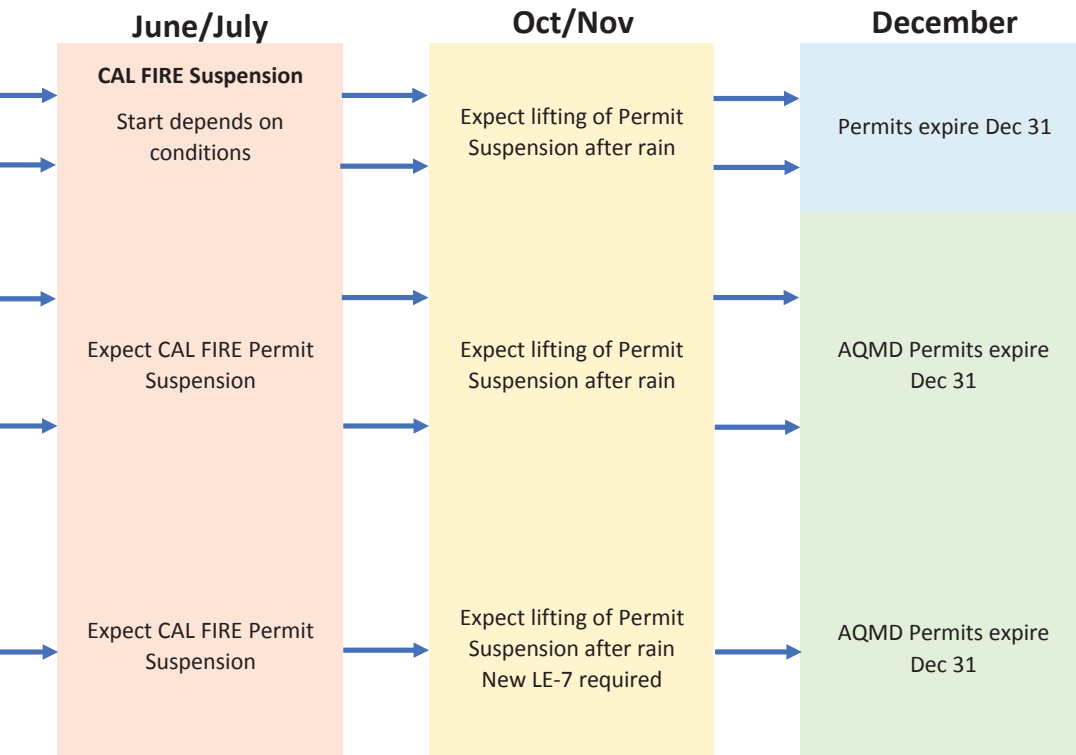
June/July

CAL FIRE Suspension

Start depends on conditions

Expect CAL FIRE Permit Suspension

Expect CAL FIRE Permit Suspension

Oct/Nov

Expect lifting of Permit Suspension after rain

Expect lifting of Permit Suspension after rain

Expect lifting of Permit Suspension after rain New LE-7 required

December

Permits expire Dec 31

AQMD Permits expire Dec 31

AQMD Permits expire Dec 31